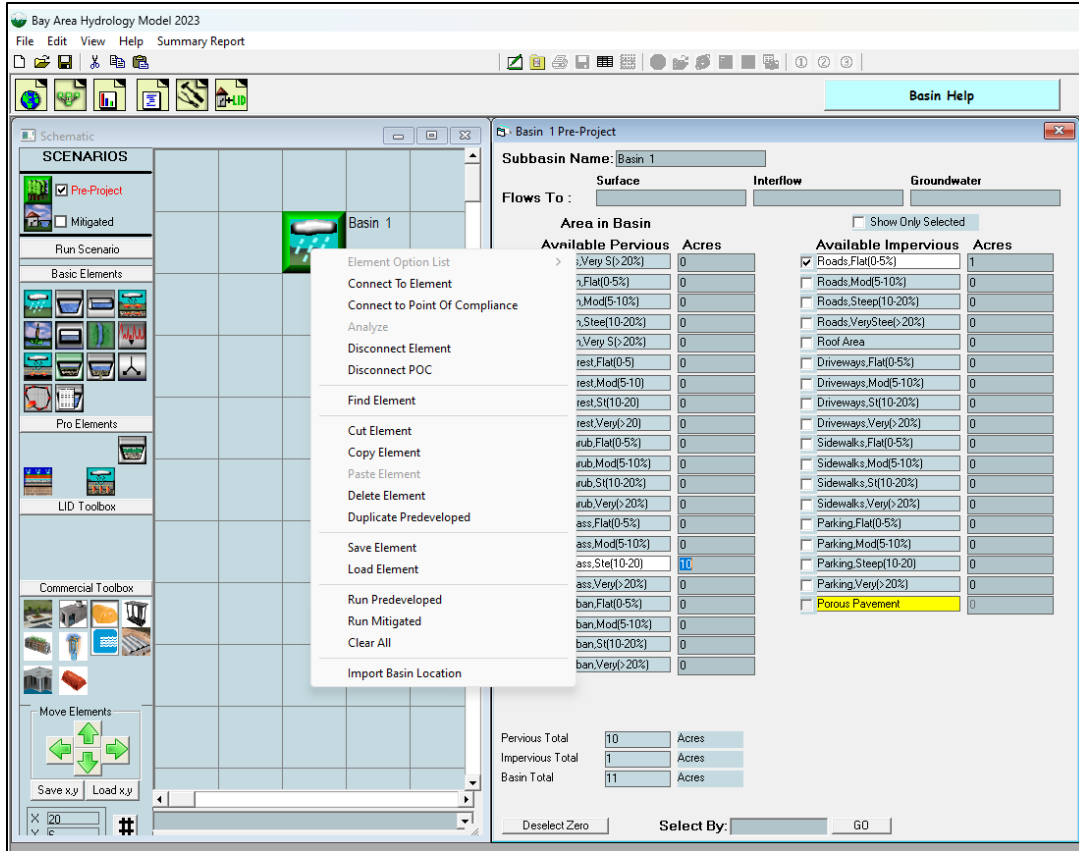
Bay Area Hydrology Model 2023

File Edit View Help Summary Report

Basin Help

Schematic

SCENARIOS

Pre-Project

Mitigated

Run Scenario

Basic Elements

Pro Elements

LID Toolbox

Commercial Toolbox

Move Elements

Save x,y Load x,y

X 20
Y 6

Basin 1

Element Option List
Connect To Element
Connect to Point Of Compliance
Analyze
Disconnect Element
Disconnect POC
Find Element
Cut Element
Copy Element
Paste Element
Delete Element
Duplicate Predeveloped
Save Element
Load Element
Run Predeveloped
Run Mitigated
Clear All
Import Basin Location

Basin 1 Pre-Project

Subbasin Name: Basin 1

Flows To : Surface Interflow Groundwater

Area in Basin

Show Only Selected

| Available Pervious | Acres |
|---|---|
| ,Very S(>20%) | 0 |
| n,Flat(0-5%) | 0 |
| n,Mod(5-10%) | 0 |
| n,Stee(10-20%) | 0 |
| n,Very S(>20%) | 0 |
| rest,Flat(0-5) | 0 |
| rest,Mod(5-10) | 0 |
| rest,St(10-20) | 0 |
| rest,Very(>20) | 0 |
| rub,Flat(0-5%) | 0 |
| rub,Mod(5-10%) | 0 |
| rub,St(10-20%) | 0 |
| rub,Very(>20%) | 0 |
| ass,Flat(0-5%) | 0 |
| ass,Mod(5-10%) | 0 |
| ass,Ste(10-20) | 10 |
| ass,Very(>20%) | 0 |
| ban,Flat(0-5%) | 0 |
| ban,Mod(5-10%) | 0 |
| ban,St(10-20%) | 0 |
| ban,Very(>20%) | 0 |

| Available Impervious | Acres |
|---|---|
| Roads,Flat(0-5%) | 1 |
| Roads,Mod(5-10%) | 0 |
| Roads,Steep(10-20%) | 0 |
| Roads,VerySteep(>20%) | 0 |
| Roof Area | 0 |
| Driveways,Flat(0-5%) | 0 |
| Driveways,Mod(5-10%) | 0 |
| Driveways,St(10-20%) | 0 |
| Driveways,Very(>20%) | 0 |
| Sidewalks,Flat(0-5%) | 0 |
| Sidewalks,Mod(5-10%) | 0 |
| Sidewalks,St(10-20%) | 0 |
| Sidewalks,Very(>20%) | 0 |
| Parking,Flat(0-5%) | 0 |
| Parking,Mod(5-10%) | 0 |
| Parking,Steep(10-20) | 0 |
| Parking,Very(>20%) | 0 |
| Porous Pavement | 0 |

Pervious Total 10 Acres
Impervious Total 1 Acres
Basin Total 11 Acres

Deselect Zero

Select By: GO